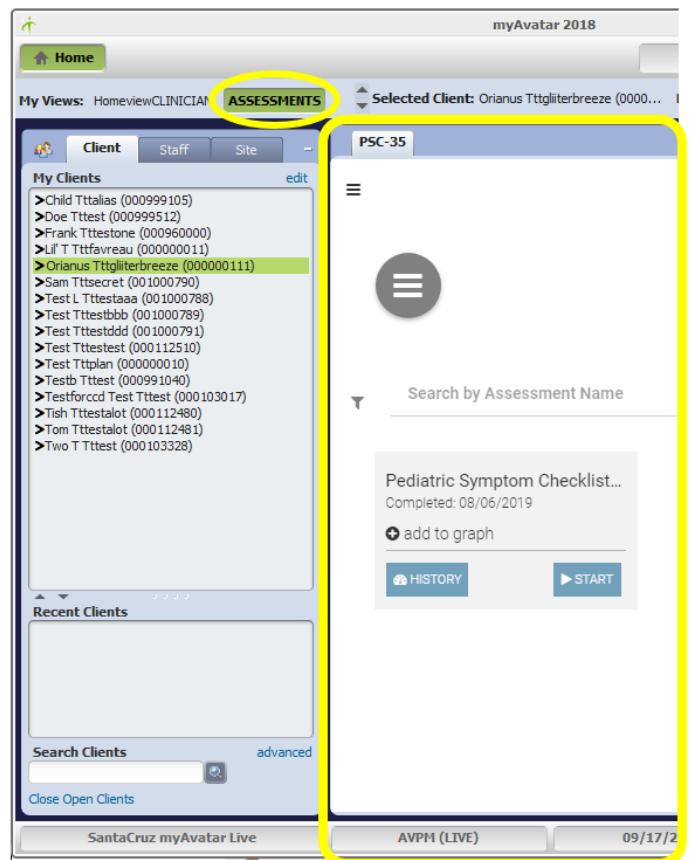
myAvatar 2018

Home

My Views: HomeviewCLINICIAN ASSESSMENTS

Selected Client: Orianus Tttgliterbreeze (0000...

Client Staff Site

My Clients edit

>Child Tttalias (000999105)
>Doe Tttest (000999512)
>Frank Tttestone (000960000)
>Lil' T Tttfavreau (000000011)
>Orianus Tttgliiterbreeze (000000111)
>Sam Tttsecret (001000790)
>Test L Tttestaaa (001000788)
>Test Tttestbbb (001000789)
>Test Tttestddd (001000791)
>Test Tttestest (000112510)
>Test Tttplan (000000010)
>Testb Tttest (000991040)
>Testforccd Test Tttest (000103017)
>Tish Tttestalot (000112480)
>Tom Tttestalot (000112481)
>Two T Tttest (000103328)

Recent Clients

Search Clients advanced

Close Open Clients

PSC-35

Search by Assessment Name

Pediatric Symptom Checklist...
Completed: 08/06/2019

add to graph

HISTORY

START

SantaCruz myAvatar Live

AVPM (LIVE)

09/17/2